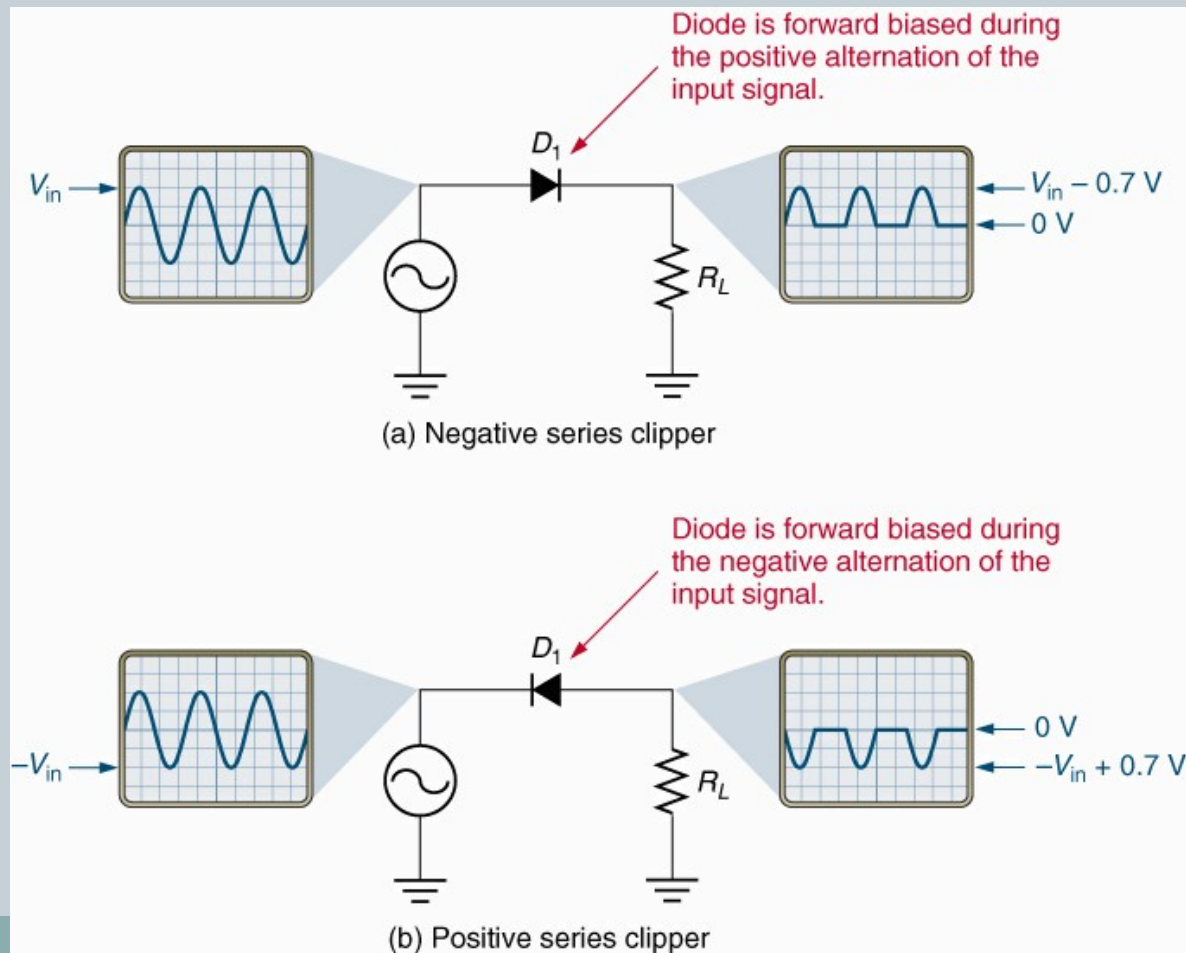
Diode is forward biased during the positive alternation of the input signal.

$V_{in}$

$D_1$

$V_{in} - 0.7$ V

0 V

$R_L$

(a) Negative series clipper

Diode is forward biased during the negative alternation of the input signal.

$-V_{in}$

$D_1$

0 V

$-V_{in} + 0.7$ V

$R_L$

(b) Positive series clipper